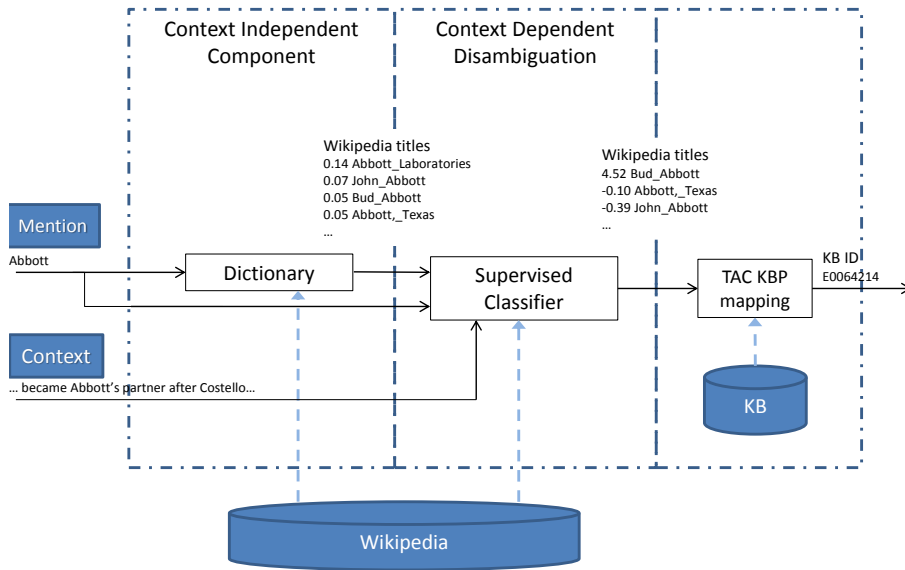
Context Independent Component

Context Dependent Disambiguation

Wikipedia titles
0.14 Abbott_Laboratories
0.07 John_Abbott
0.05 Bud_Abbott
0.05 Abbott,_Texas
...

Wikipedia titles
4.52 Bud_Abbott
-0.10 Abbott,_Texas
-0.39 John_Abbott
...

Mention

Abbott

Dictionary

Supervised Classifier

TAC KBP mapping

KB ID
E0064214

Context

... became Abbott's partner after Costello...

KB

Wikipedia